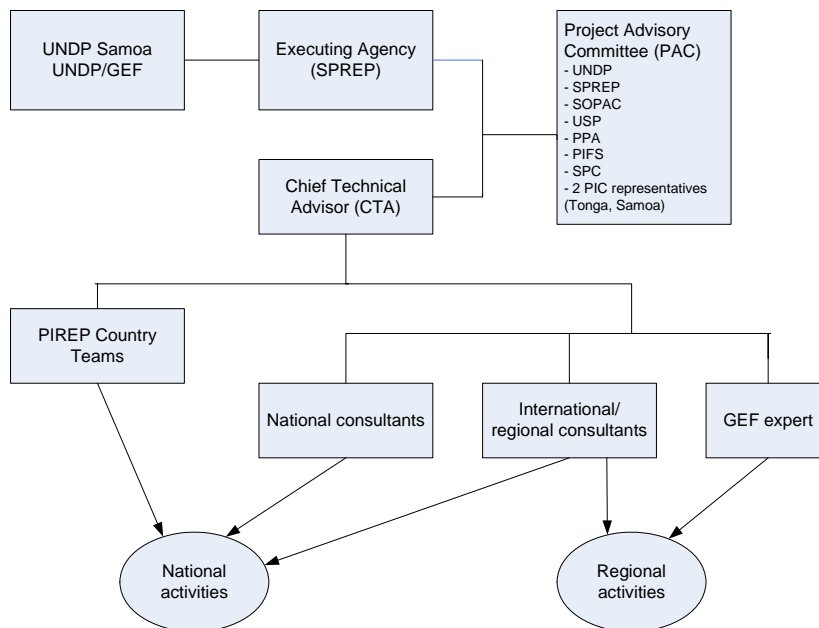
UNDP Samoa
UNDP/GEF

Executing Agency
(SPREP)

Project Advisory Committee (PAC)
- UNDP
- SPREP
- SOPAC
- USP
- PPA
- PIFS
- SPC
- 2 PIC representatives (Tonga, Samoa)

Chief Technical Advisor (CTA)

PIREP Country Teams

National consultants

International/ regional consultants

GEF expert

National activities

Regional activities